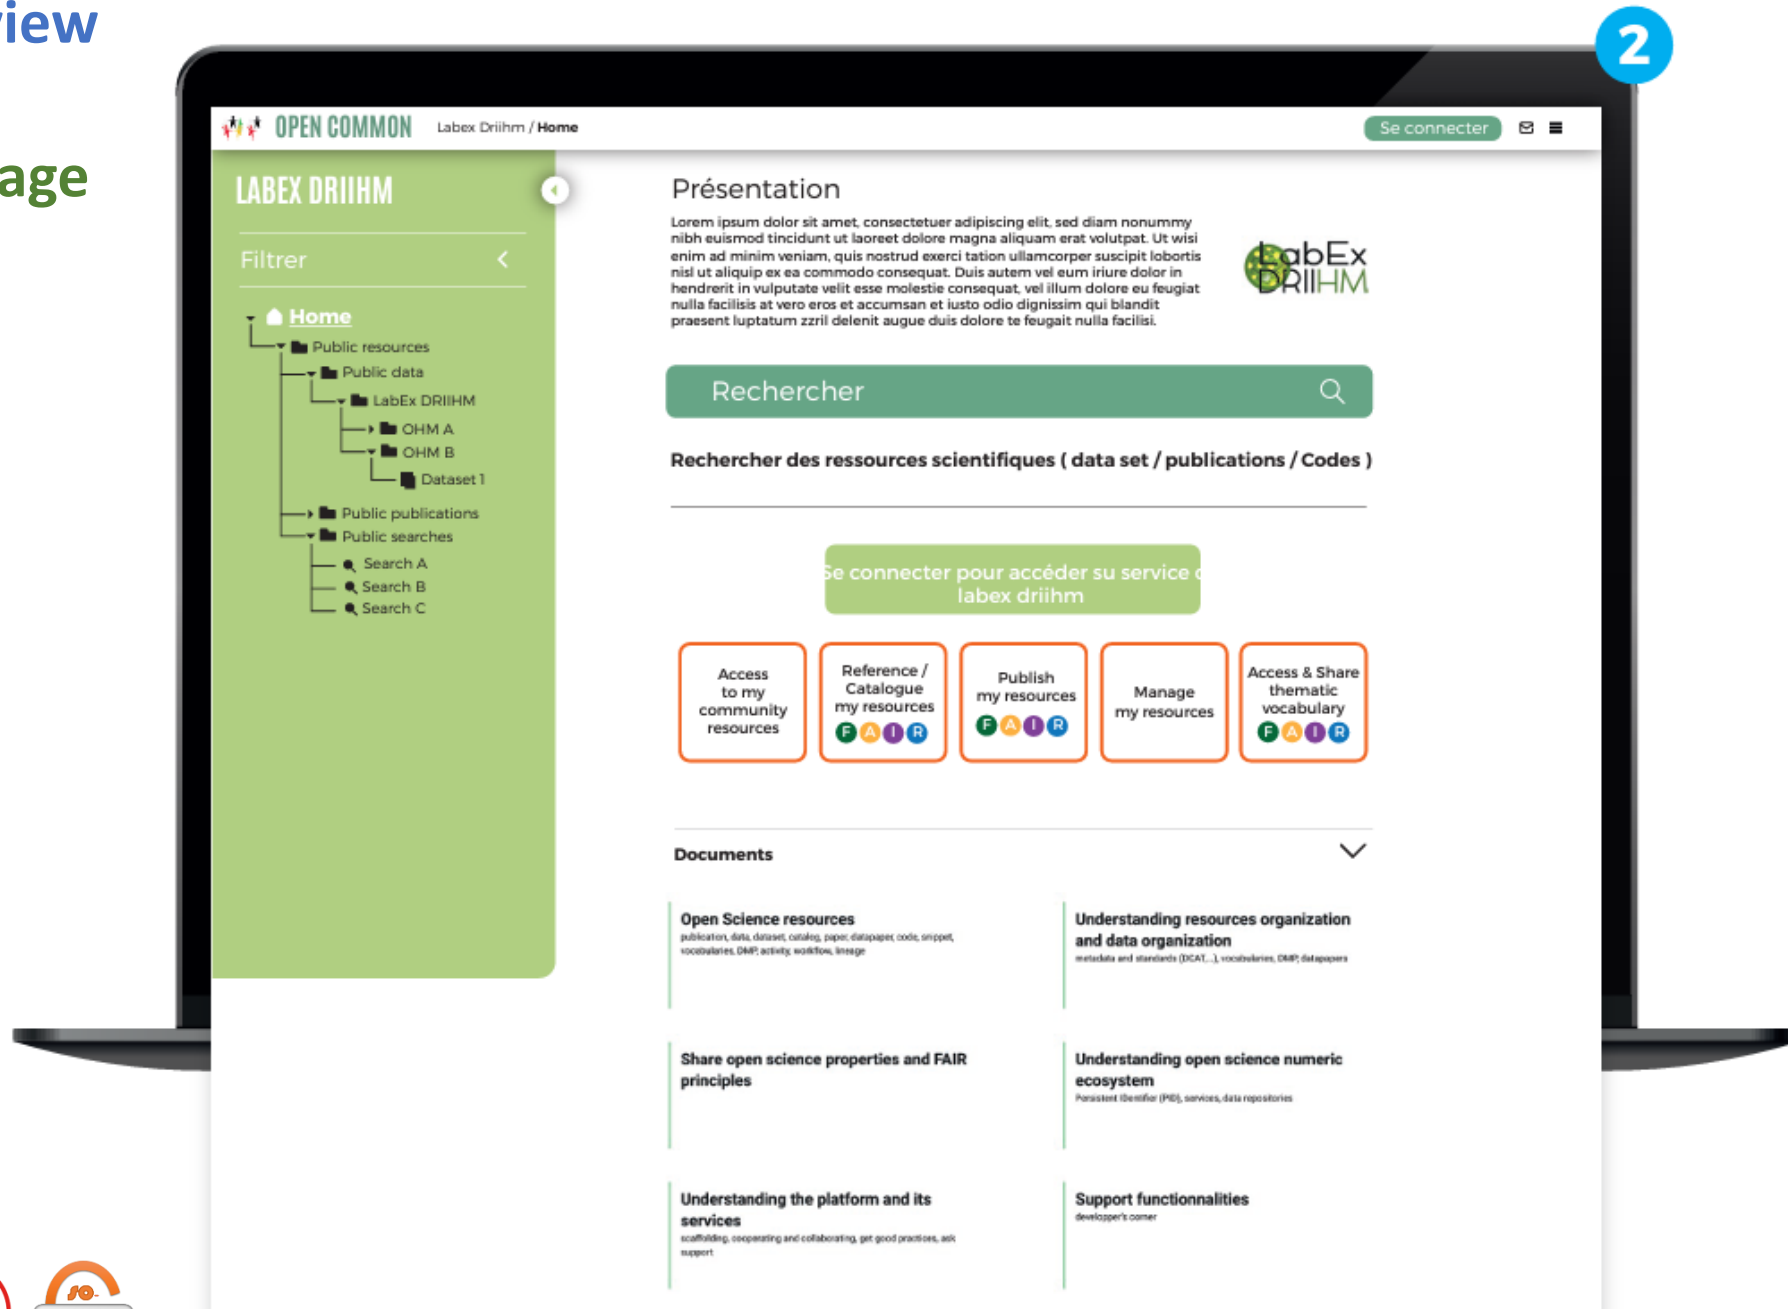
iew

age

2

OPEN COMMON Labex Driihm / Home

Se connecter

LABEX DRIIHM

Filtrer

Home
Public resources
Public data
LabEx DRIIHM
OHM A
OHM B
Dataset 1
Public publications
Public searches
Search A
Search B
Search C

Présentation

Lorem ipsum dolor sit amet, consectetuer adipiscing elit, sed diam nonummy nibh euismod tincidunt ut laoreet dolore magna aliquam erat volutpat. Ut wisi enim ad minim veniam, quis nostrud exerci tation ullamcorper suscipit lobortis nisl ut aliquip ex ea commodo consequat. Duis autem vel eum iriure dolor in hendrerit in vulputate velit esse molestie consequat, vel illum dolore eu feugiat nulla facilisis at vero eros et accumsan et iusto odio dignissim qui blandit praesent luptatum zzril delenit augue duis dolore te feugait nulla facilisi.

LabEx DRIIHM

Rechercher

Rechercher des ressources scientifiques ( data set / publications / Codes )

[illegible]e connecter pour accéder su service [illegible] labex driihm

Access to my community resources

Reference / Catalogue my resources F A I R

Publish my resources F A I R

Manage my resources

Access & Share thematic vocabulary F A I R

Documents

Open Science resources
publication, data, dataset, catalog, paper, datapaper, code, snippet, vocabularies, DMP, activity, workflow, lineage

Understanding resources organization and data organization
metadata and standards (DCAT,...), vocabularies, DMP, datapapers

Share open science properties and FAIR principles

Understanding open science numeric ecosystem
Persistent IDentifier (PID), services, data repositories

Understanding the platform and its services
scaffolding, cooperating and collaborating, get good practices, ask support

Support functionnalities
developper's corner